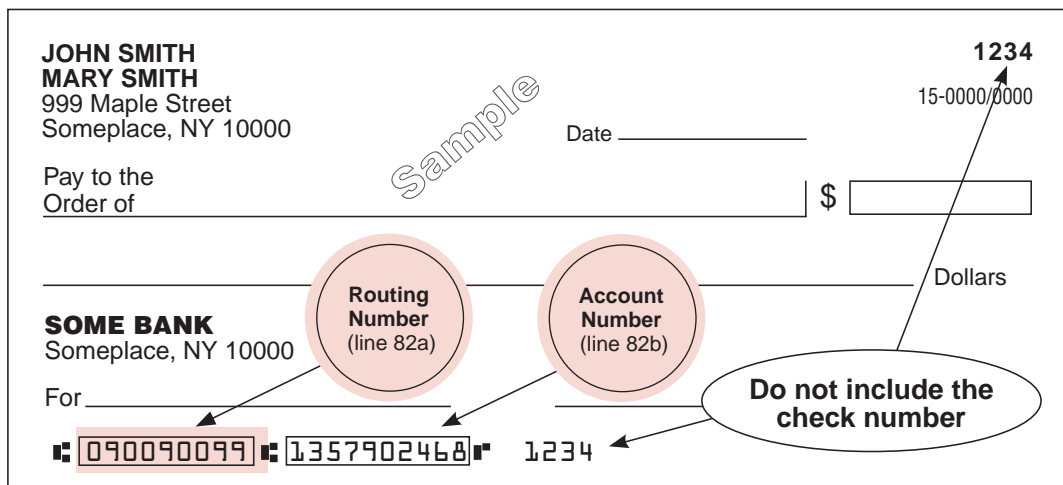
JOHN SMITH
MARY SMITH
999 Maple Street
Someplace, NY 10000

1234
15-0000/0000

Sample

Date

Pay to the Order of

$

Dollars

Routing Number (line 82a)

Account Number (line 82b)

SOME BANK
Someplace, NY 10000

For

Do not include the check number

⑆090090099⑆ 1357902468⑈ 1234